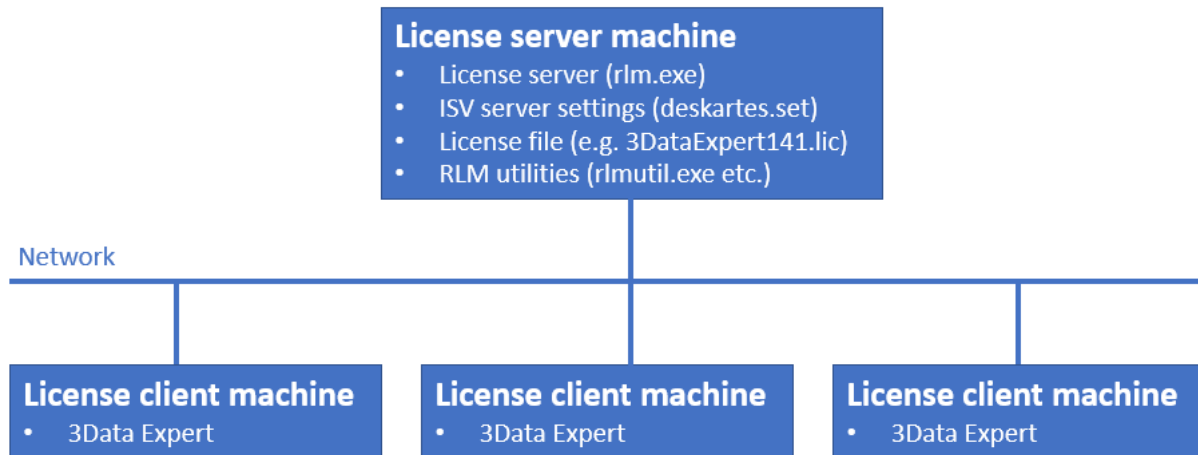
License server machine
• License server (rlm.exe)
• ISV server settings (deskartes.set)
• License file (e.g. 3DataExpert141.lic)
• RLM utilities (rlmutil.exe etc.)

Network

License client machine
• 3Data Expert

License client machine
• 3Data Expert

License client machine
• 3Data Expert